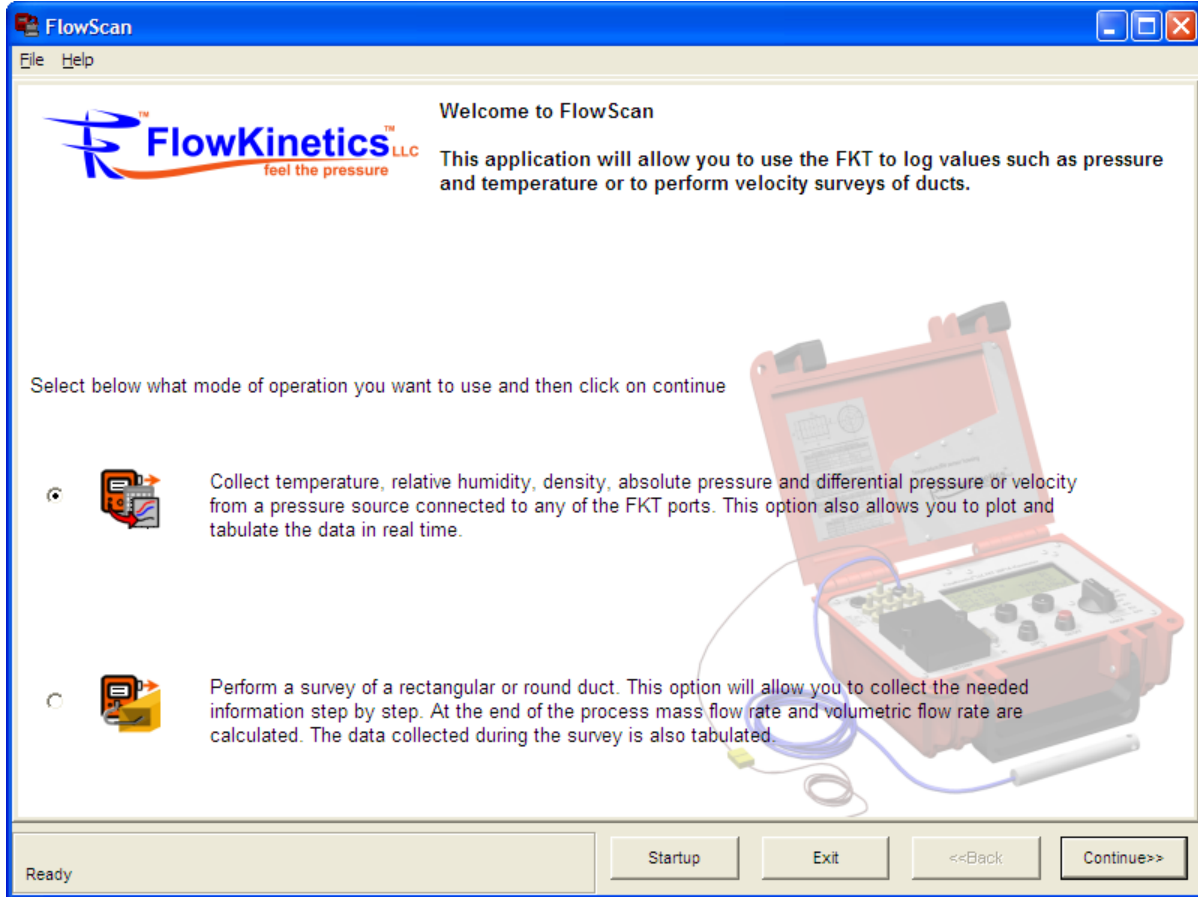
FlowScan

File Help

FlowKinetics™ LLC
feel the pressure

Welcome to FlowScan

This application will allow you to use the FKT to log values such as pressure and temperature or to perform velocity surveys of ducts.

Select below what mode of operation you want to use and then click on continue

Collect temperature, relative humidity, density, absolute pressure and differential pressure or velocity from a pressure source connected to any of the FKT ports. This option also allows you to plot and tabulate the data in real time.

Perform a survey of a rectangular or round duct. This option will allow you to collect the needed information step by step. At the end of the process mass flow rate and volumetric flow rate are calculated. The data collected during the survey is also tabulated.

Ready

Startup

Exit

<<Back

Continue>>